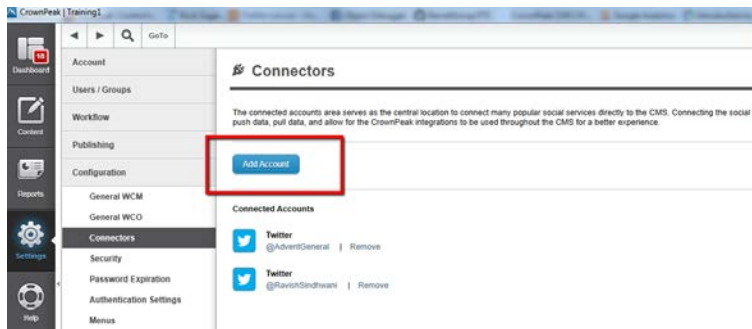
CrownPeak | Training1

GoTo

Dashboard
Content
Reports
Settings
Help

Account
Users / Groups
Workflow
Publishing
Configuration
General WCM
General WCO
Connectors
Security
Password Expiration
Authentication Settings
Menus

Connectors

The connected accounts area serves as the central location to connect many popular social services directly to the CMS. Connecting the social push data, pull data, and allow for the CrownPeak integrations to be used throughout the CMS for a better experience.

Add Account

Connected Accounts

Twitter
@AdventGeneral | Remove

Twitter
@RavishSindhwani | Remove